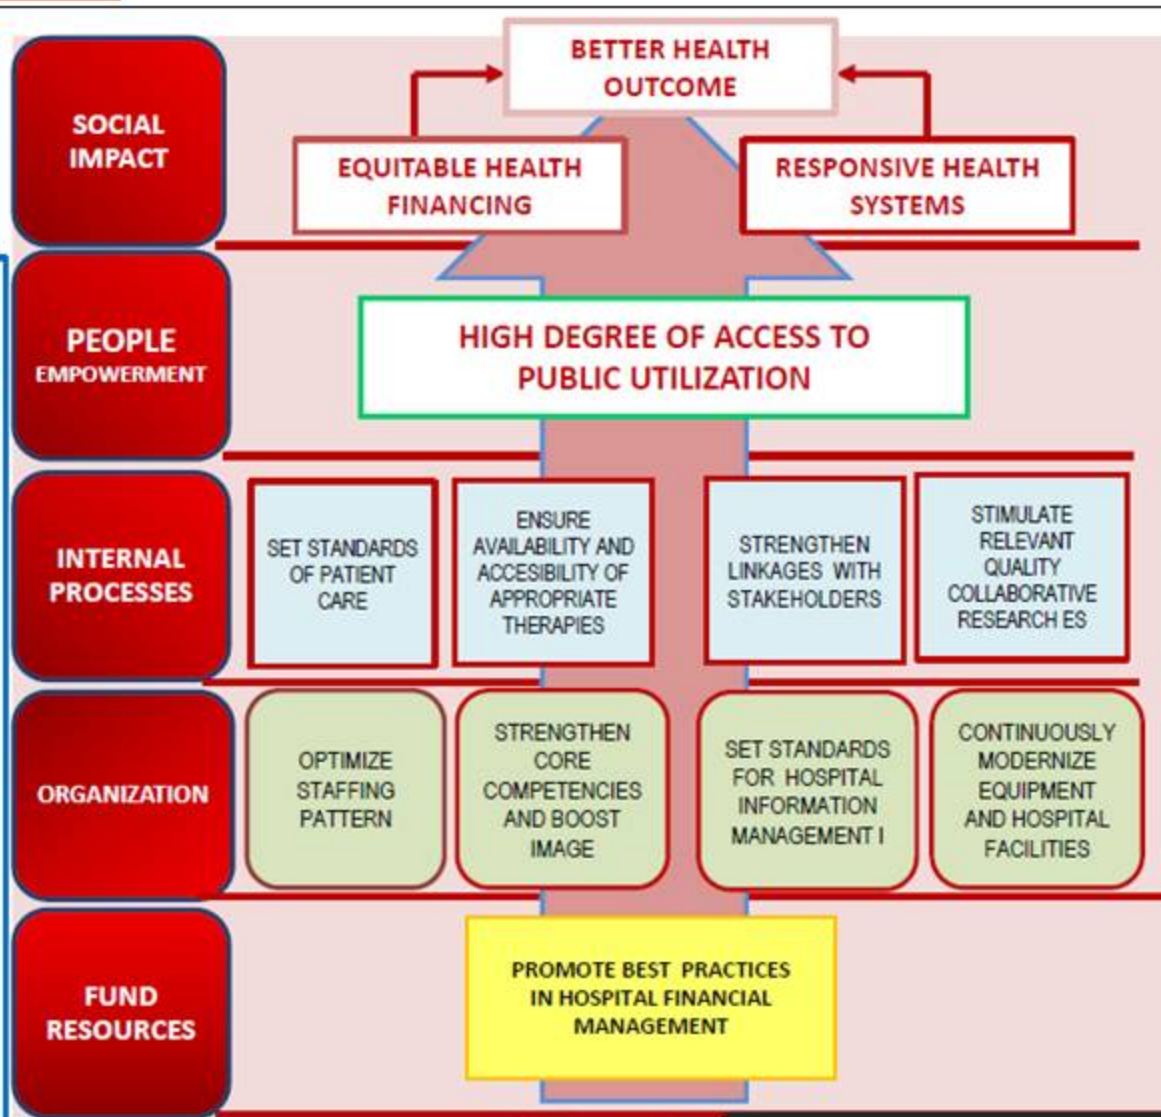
SOCIAL IMPACT

BETTER HEALTH OUTCOME

EQUITABLE HEALTH FINANCING

RESPONSIVE HEALTH SYSTEMS

PEOPLE EMPOWERMENT

HIGH DEGREE OF ACCESS TO PUBLIC UTILIZATION

INTERNAL PROCESSES

SET STANDARDS OF PATIENT CARE

ENSURE AVAILABILITY AND ACCESIBILITY OF APPROPRIATE THERAPIES

STRENGTHEN LINKAGES WITH STAKEHOLDERS

STIMULATE RELEVANT QUALITY COLLABORATIVE RESEARCH ES

ORGANIZATION

OPTIMIZE STAFFING PATTERN

STRENGTHEN CORE COMPETENCIES AND BOOST IMAGE

SET STANDARDS FOR HOSPITAL INFORMATION MANAGEMENT I

CONTINUOUSLY MODERNIZE EQUIPMENT AND HOSPITAL FACILITIES

FUND RESOURCES

PROMOTE BEST PRACTICES IN HOSPITAL FINANCIAL MANAGEMENT